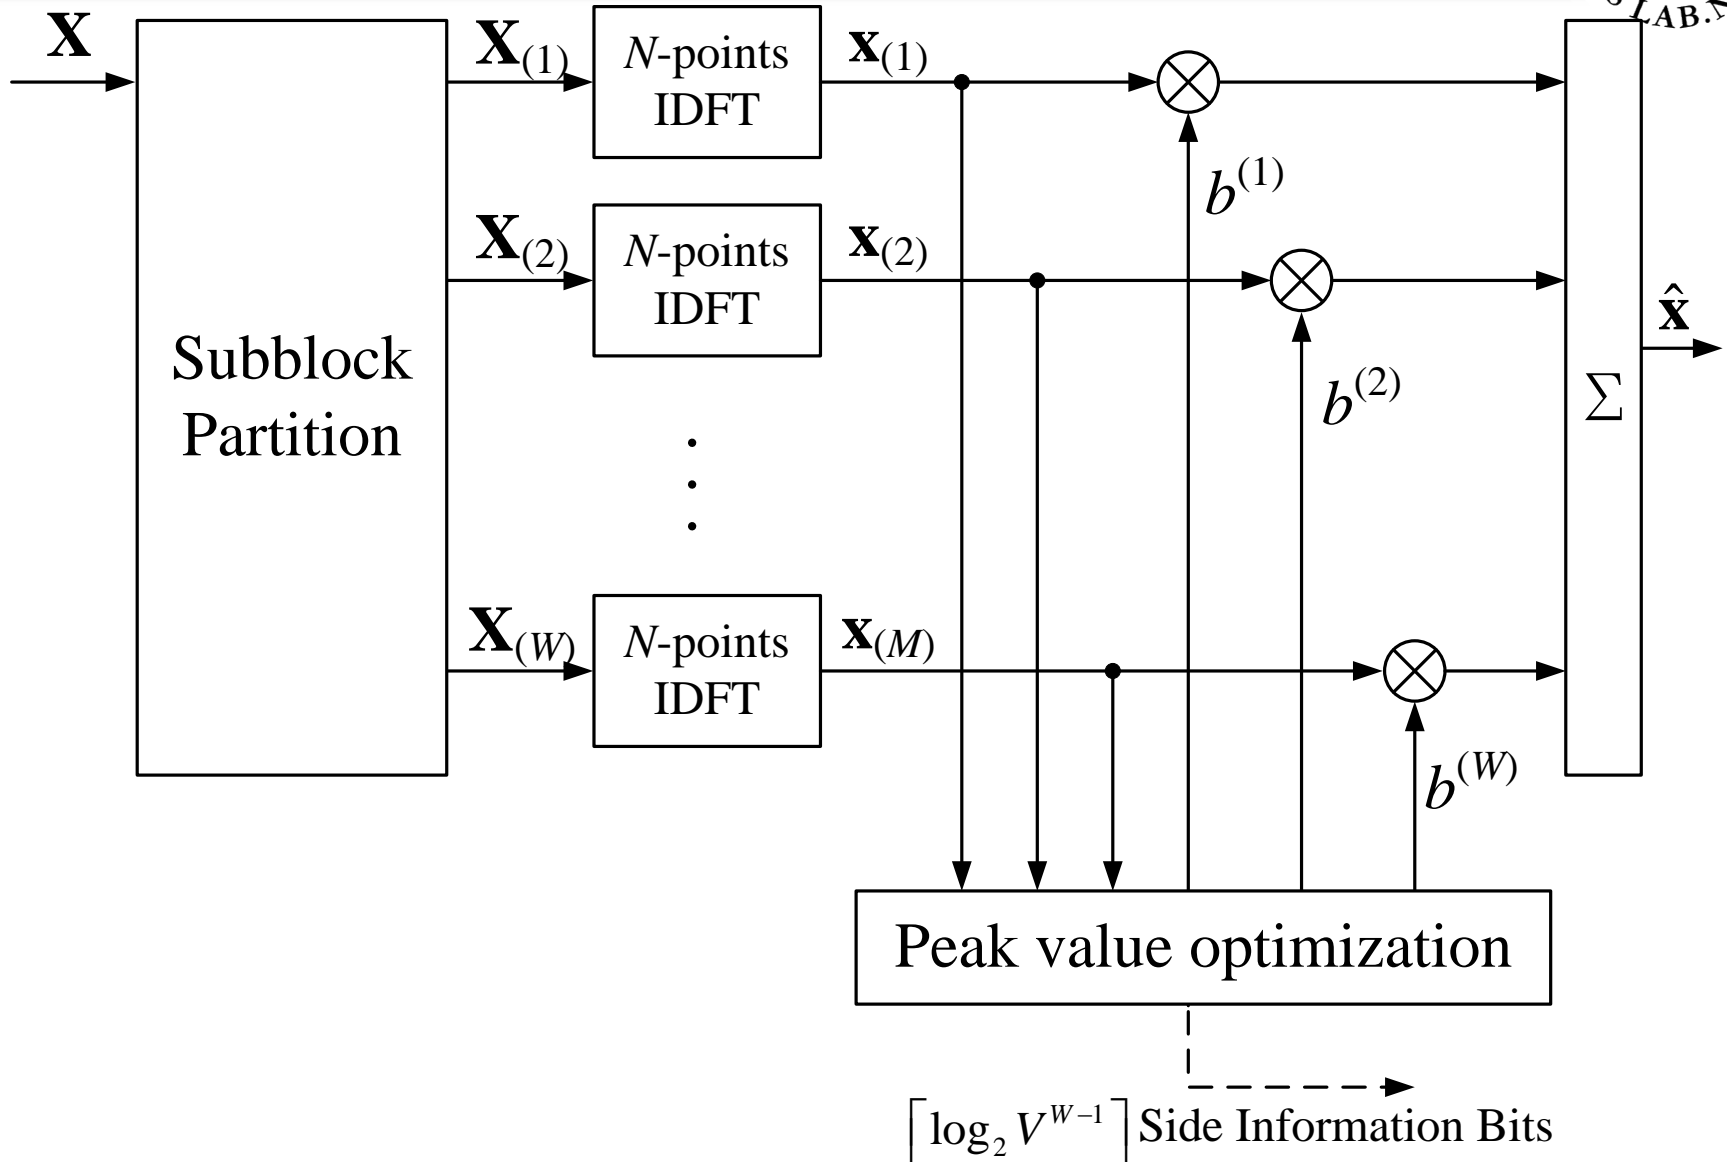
$\mathbf{X}$

Subblock Partition

$\mathbf{X}_{(1)}$

$N$-points IDFT

$\mathbf{x}_{(1)}$

$\mathbf{X}_{(2)}$

$N$-points IDFT

$\mathbf{x}_{(2)}$

$\mathbf{X}_{(W)}$

$N$-points IDFT

$\mathbf{x}_{(M)}$

$b^{(1)}$

$b^{(2)}$

$b^{(W)}$

$\Sigma$

$\hat{\mathbf{x}}$

Peak value optimization

$\lceil \log_2 V^{W-1} \rceil$ Side Information Bits

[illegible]LAB.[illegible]